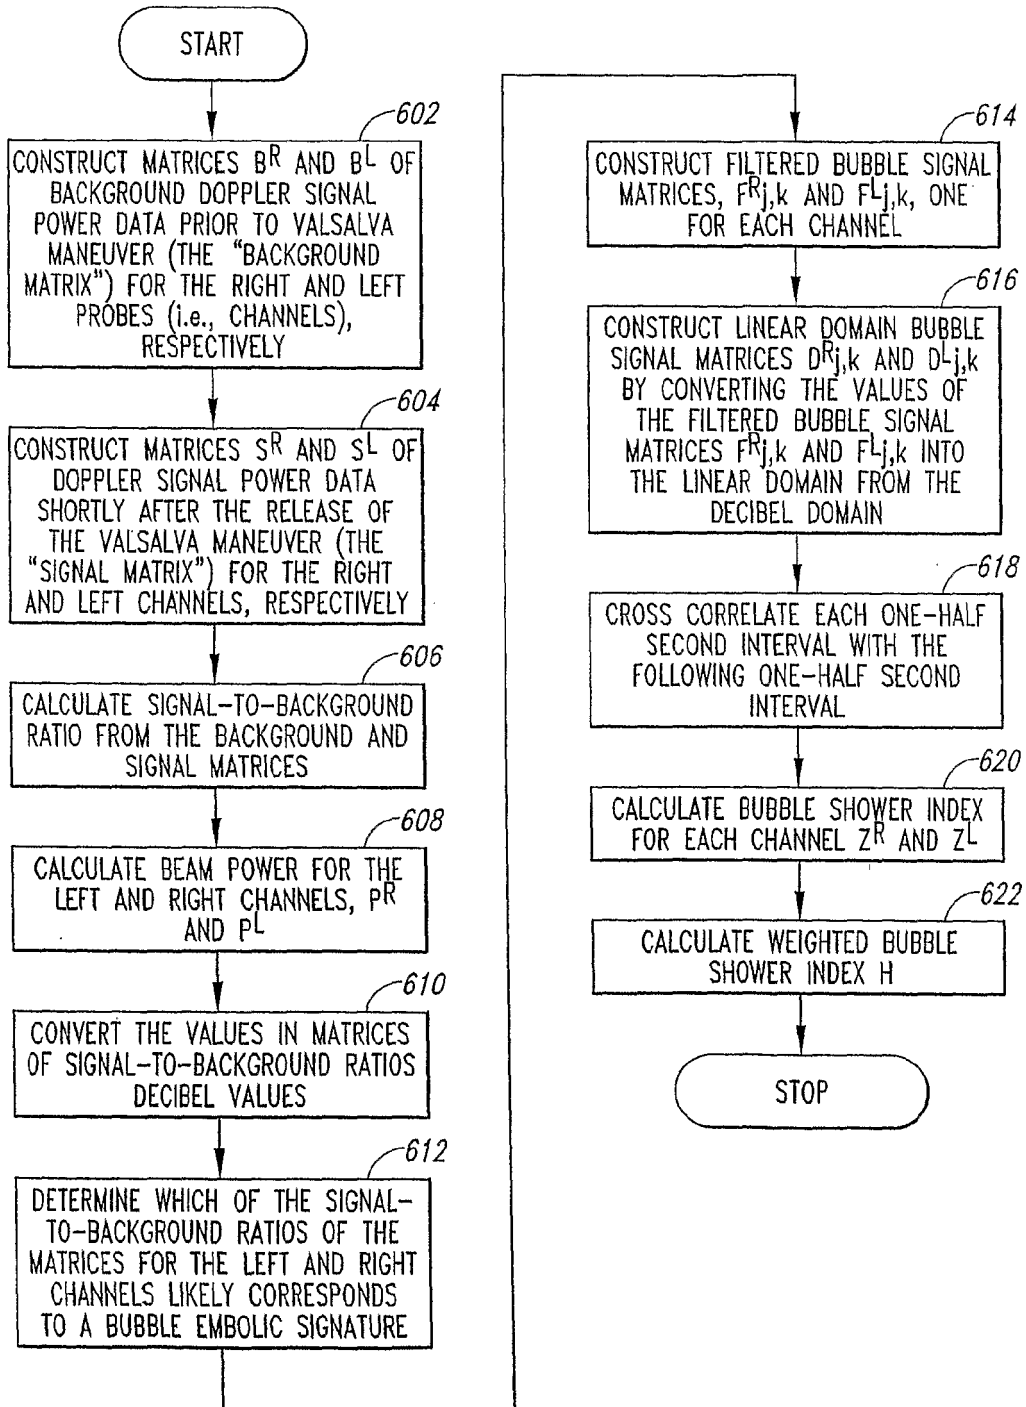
START

602

CONSTRUCT MATRICES $B^R$ AND $B^L$ OF BACKGROUND DOPPLER SIGNAL POWER DATA PRIOR TO VALSALVA MANEUVER (THE "BACKGROUND MATRIX") FOR THE RIGHT AND LEFT PROBES (i.e., CHANNELS), RESPECTIVELY

604

CONSTRUCT MATRICES $S^R$ AND $S^L$ OF DOPPLER SIGNAL POWER DATA SHORTLY AFTER THE RELEASE OF THE VALSALVA MANEUVER (THE "SIGNAL MATRIX") FOR THE RIGHT AND LEFT CHANNELS, RESPECTIVELY

606

CALCULATE SIGNAL-TO-BACKGROUND RATIO FROM THE BACKGROUND AND SIGNAL MATRICES

608

CALCULATE BEAM POWER FOR THE LEFT AND RIGHT CHANNELS, $P^R$ AND $P^L$

610

CONVERT THE VALUES IN MATRICES OF SIGNAL-TO-BACKGROUND RATIOS DECIBEL VALUES

612

DETERMINE WHICH OF THE SIGNAL-TO-BACKGROUND RATIOS OF THE MATRICES FOR THE LEFT AND RIGHT CHANNELS LIKELY CORRESPONDS TO A BUBBLE EMBOLIC SIGNATURE

614

CONSTRUCT FILTERED BUBBLE SIGNAL MATRICES, $F^R j,k$ AND $F^L j,k$, ONE FOR EACH CHANNEL

616

CONSTRUCT LINEAR DOMAIN BUBBLE SIGNAL MATRICES $D^R j,k$ AND $D^L j,k$ BY CONVERTING THE VALUES OF THE FILTERED BUBBLE SIGNAL MATRICES $F^R j,k$ AND $F^L j,k$ INTO THE LINEAR DOMAIN FROM THE DECIBEL DOMAIN

618

CROSS CORRELATE EACH ONE-HALF SECOND INTERVAL WITH THE FOLLOWING ONE-HALF SECOND INTERVAL

620

CALCULATE BUBBLE SHOWER INDEX FOR EACH CHANNEL $Z^R$ AND $Z^L$

622

CALCULATE WEIGHTED BUBBLE SHOWER INDEX H

STOP